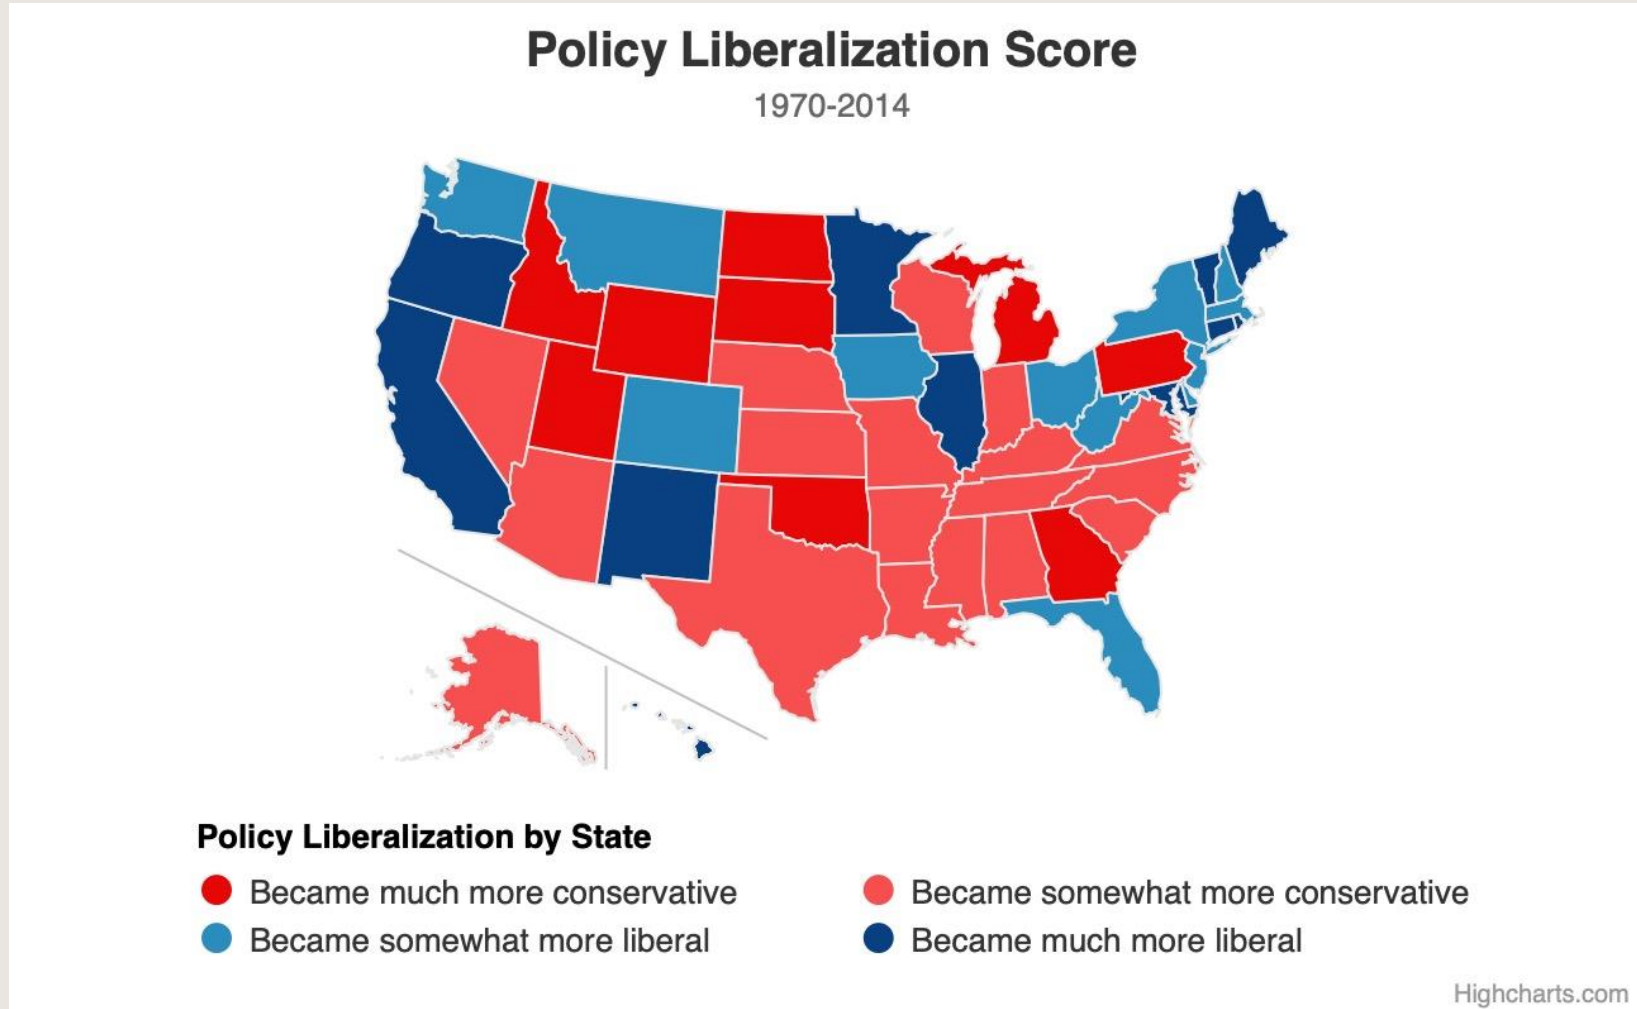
Policy Liberalization Score

1970-2014

Policy Liberalization by State

Became much more conservative
Became somewhat more conservative
Became somewhat more liberal
Became much more liberal

Highcharts.com